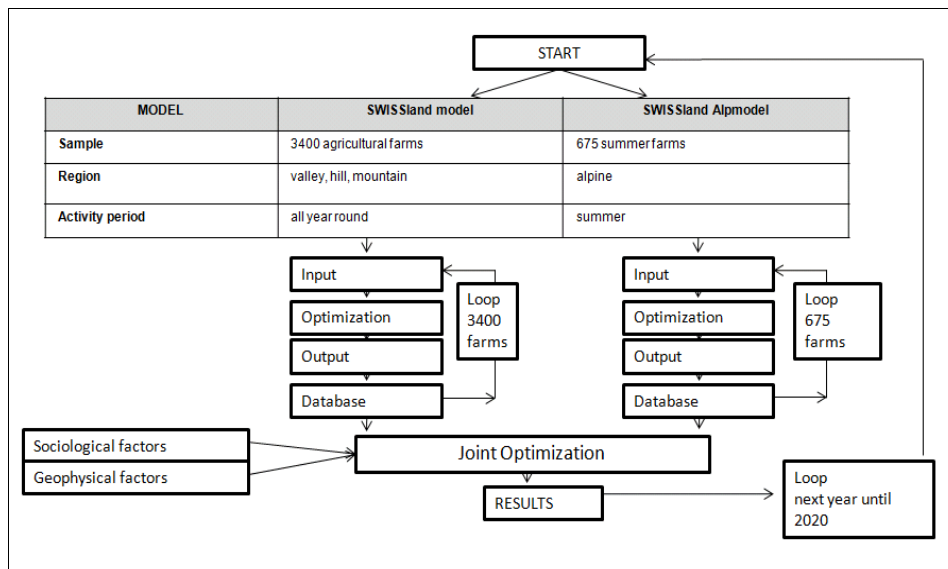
START

| MODEL | SWISSland model | SWISSland Alpmodel |
|---|---|---|
| Sample | 3400 agricultural farms | 675 summer farms |
| Region | valley, hill, mountain | alpine |
| Activity period | all year round | summer |

Input
Optimization
Output
Database
Loop 3400 farms

Input
Optimization
Output
Database
Loop 675 farms

Sociological factors
Geophysical factors
Joint Optimization
RESULTS
Loop next year until 2020